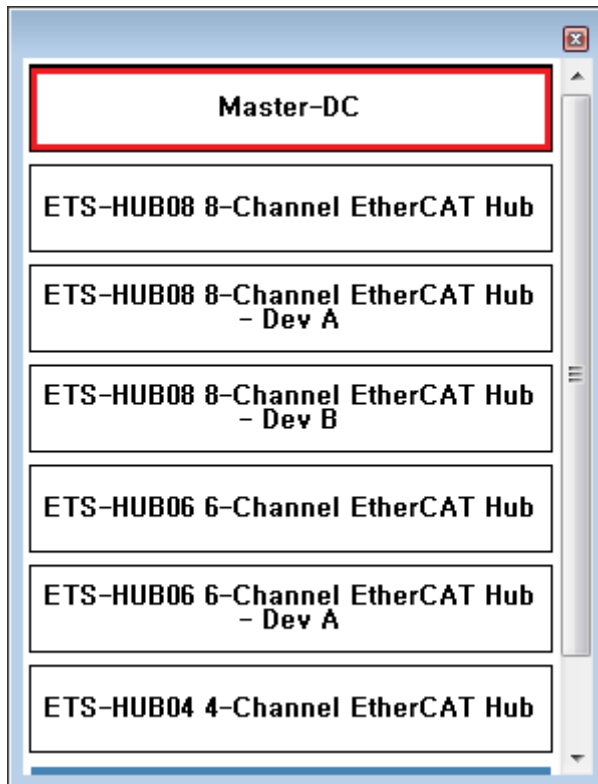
Master-DC

ETS-HUB08 8-Channel EtherCAT Hub

ETS-HUB08 8-Channel EtherCAT Hub - Dev A

ETS-HUB08 8-Channel EtherCAT Hub - Dev B

ETS-HUB06 6-Channel EtherCAT Hub

ETS-HUB06 6-Channel EtherCAT Hub - Dev A

ETS-HUB04 4-Channel EtherCAT Hub